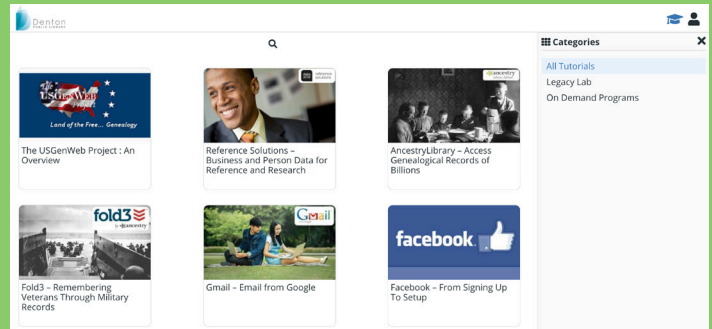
Denton PUBLIC LIBRARY

Categories

All Tutorials
Legacy Lab
On Demand Programs

The USGenWeb
Land of the Free... Genealogy
The USGenWeb Project : An Overview

reference solutions
Reference Solutions – Business and Person Data for Reference and Research

ancestry library edition
AncestryLibrary – Access Genealogical Records of Billions

fold3 by ancestry
Fold3 – Remembering Veterans Through Military Records

Gmail
Gmail – Email from Google

facebook
Facebook – From Signing Up To Setup